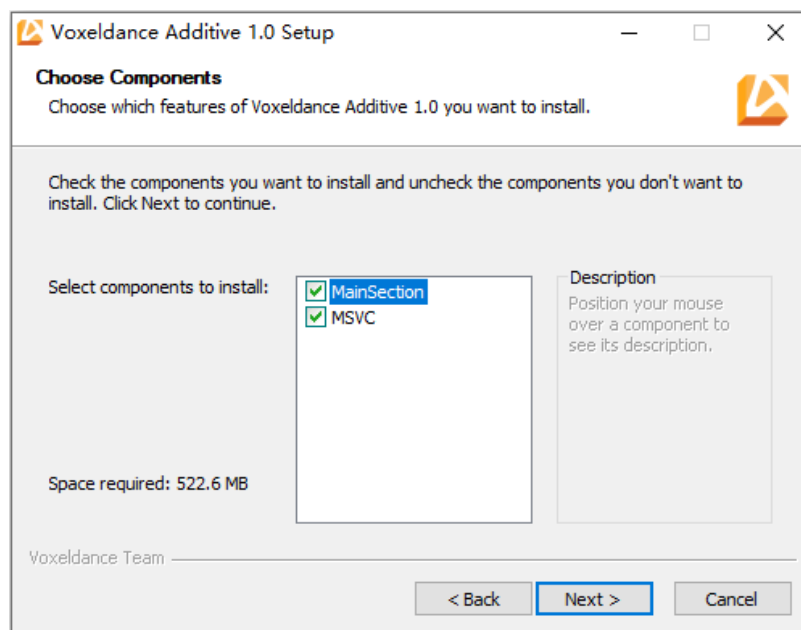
Voxeldance Additive 1.0 Setup

Choose Components
Choose which features of Voxeldance Additive 1.0 you want to install.

Check the components you want to install and uncheck the components you don't want to install. Click Next to continue.

Select components to install:

MainSection
MSVC

Description
Position your mouse over a component to see its description.

Space required: 522.6 MB

Voxeldance Team

< Back
Next >
Cancel